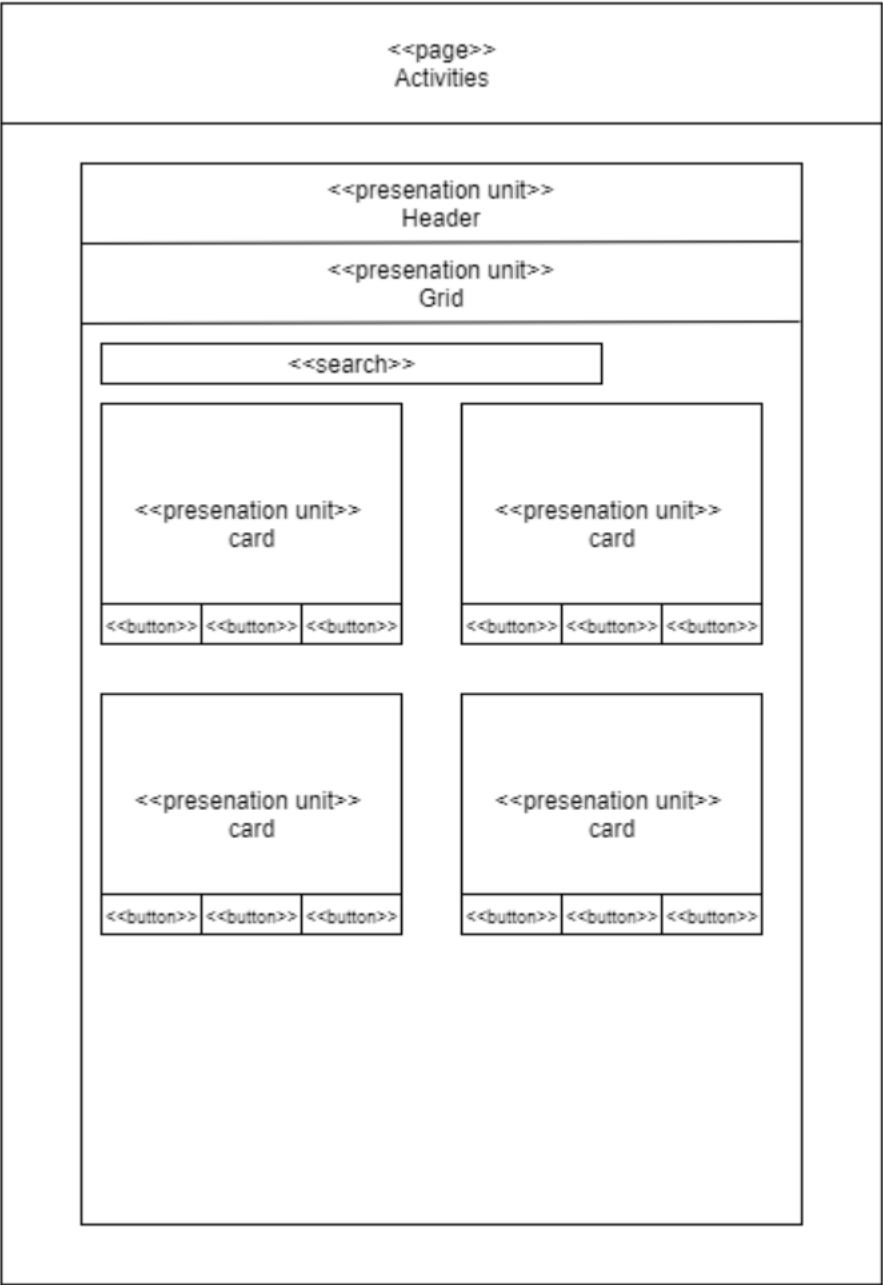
<<page>>
Activities

<<presenation unit>>
Header

<<presenation unit>>
Grid

<<search>>

<<presenation unit>>
card

<<button>> <<button>> <<button>>

<<presenation unit>>
card

<<button>> <<button>> <<button>>

<<presenation unit>>
card

<<button>> <<button>> <<button>>

<<presenation unit>>
card

<<button>> <<button>> <<button>>